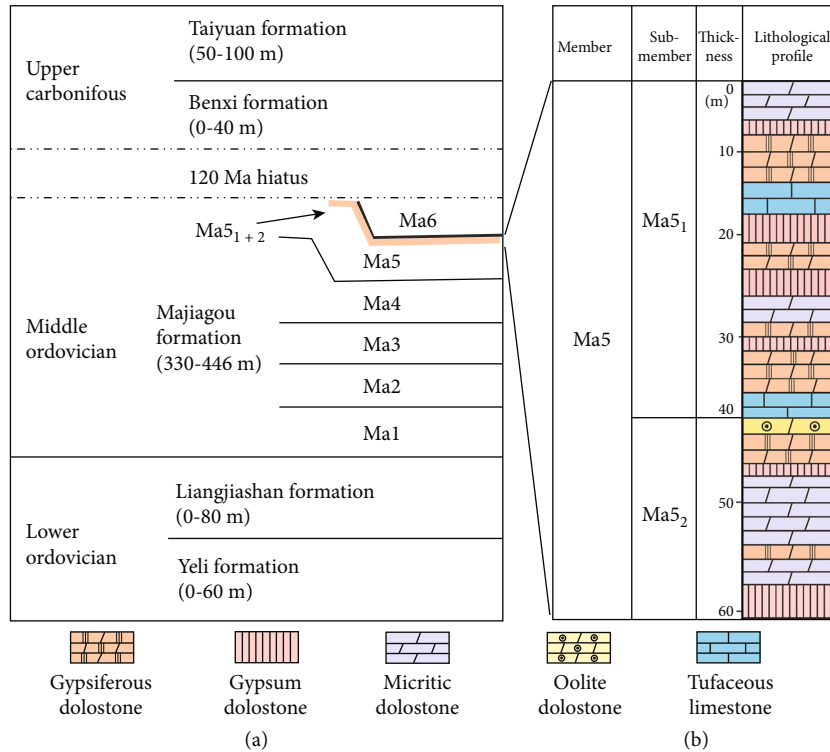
Upper carbonifous

Taiyuan formation (50-100 m)

Benxi formation (0-40 m)

120 Ma hiatus

$Ma5_{1+2}$

Ma6

Ma5

Ma4

Middle ordovician

Majiagou formation (330-446 m)

Ma3

Ma2

Ma1

Lower ordovician

Liangjiashan formation (0-80 m)

Yeli formation (0-60 m)

| Member | Sub-member | Thickness | Lithological profile |
|---|---|---|---|
| Ma5 | $Ma5_1$ | (m) 0, 10, 20, 30, 40 | |
| | $Ma5_2$ | 50, 60 | |

Gypsiferous dolostone

Gypsum dolostone

Micritic dolostone

Oolite dolostone

Tufaceous limestone

(a)

(b)